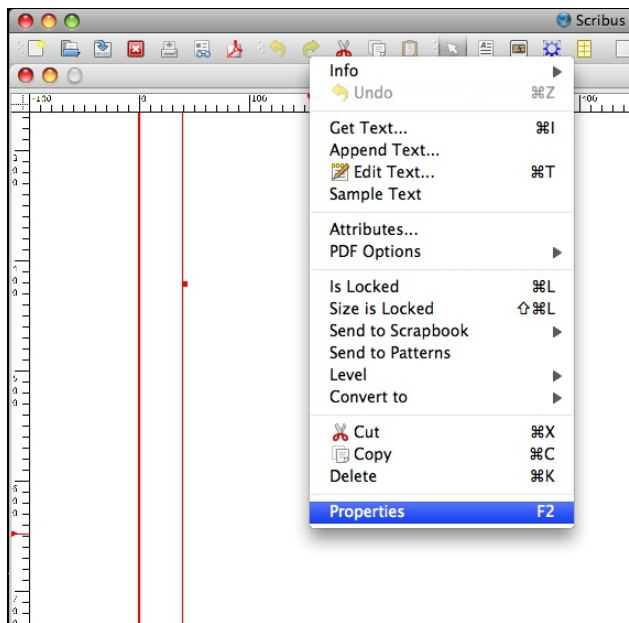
Scribus

-100
0
100
500

Info
Undo ⌘Z
Get Text... ⌘I
Append Text...
Edit Text... ⌘T
Sample Text
Attributes...
PDF Options
Is Locked ⌘L
Size is Locked ⇧⌘L
Send to Scrapbook
Send to Patterns
Level
Convert to
Cut ⌘X
Copy ⌘C
Delete ⌘K
Properties F2